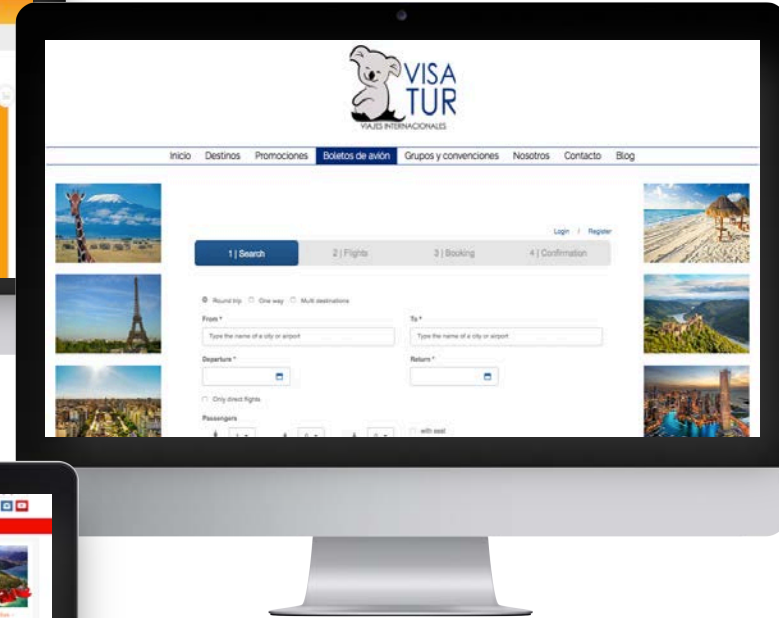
VISA TUR
VIAJES INTERNACIONALES

Inicio Destinos Promociones Boletos de avión Grupos y convenciones Nosotros Contacto Blog

Login | Register

1 | Search 2 | Flights 3 | Booking 4 | Confirmation

Round trip One way Multi destinations

From *
Type the name of a city or airport

To *
Type the name of a city or airport

Departure *

Return *

Only direct flights

Passengers

with seat